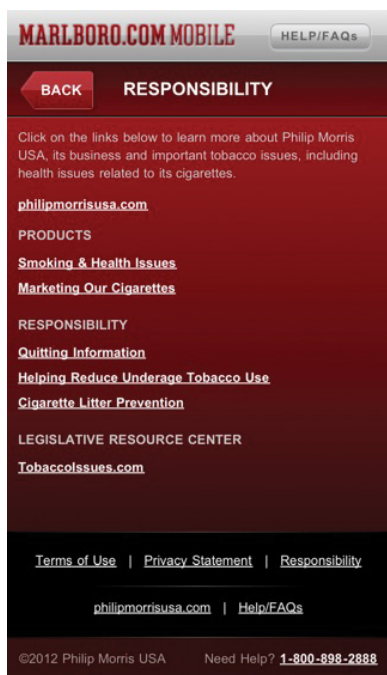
MARLBORO.COM MOBILE

HELP/FAQs

BACK

RESPONSIBILITY

Click on the links below to learn more about Philip Morris USA, its business and important tobacco issues, including health issues related to its cigarettes.

philipmorrisusa.com

PRODUCTS

Smoking & Health Issues

Marketing Our Cigarettes

RESPONSIBILITY

Quitting Information

Helping Reduce Underage Tobacco Use

Cigarette Litter Prevention

LEGISLATIVE RESOURCE CENTER

TobaccoIssues.com

Terms of Use | Privacy Statement | Responsibility

philipmorrisusa.com | Help/FAQs

©2012 Philip Morris USA Need Help? 1-800-898-2888